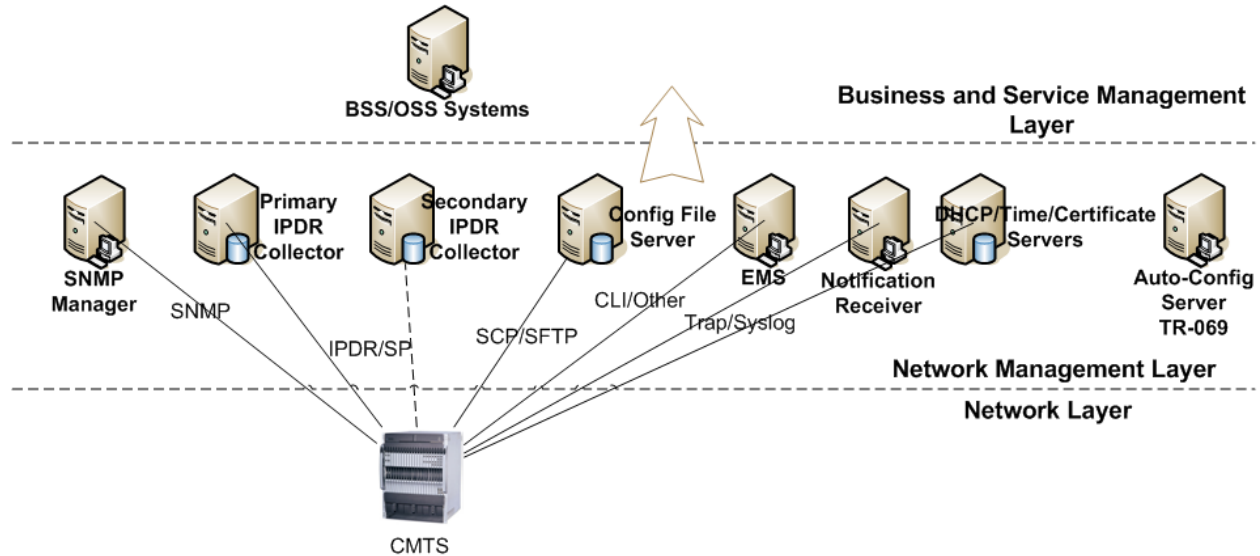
BSS/OSS Systems

Business and Service Management Layer

SNMP Manager

Primary IPDR Collector

Secondary IPDR Collector

Config File Server

EMS

Notification Receiver

DHCP/Time/Certificate Servers

Auto-Config Server TR-069

SNMP

IPDR/SP

SCP/SFTP

CLI/Other

Trap/Syslog

Network Management Layer

Network Layer

CMTS